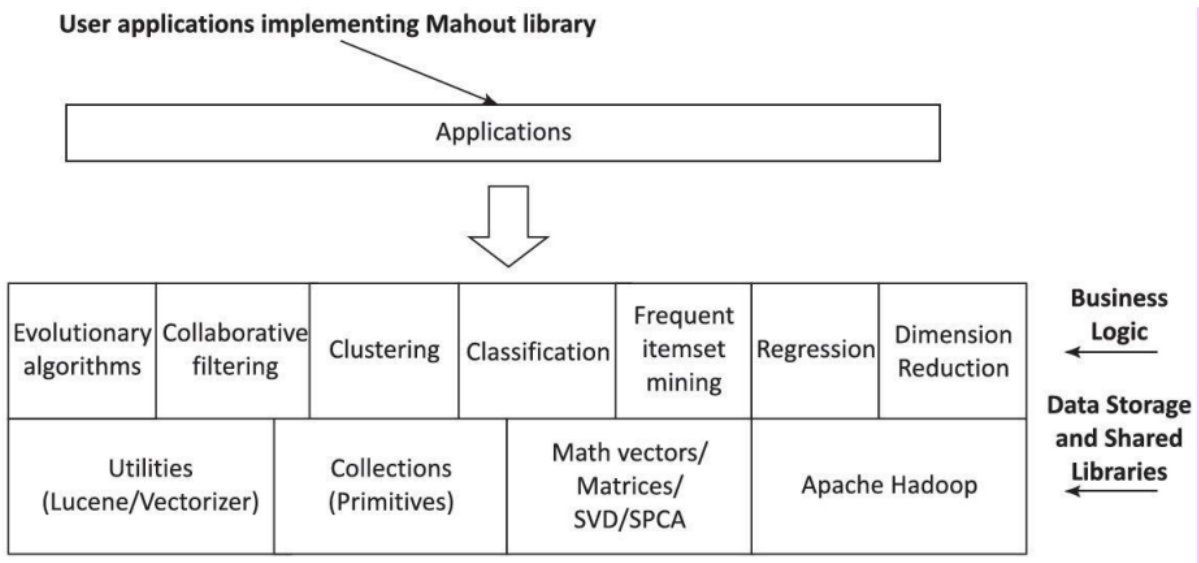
User applications implementing Mahout library

Applications

| Evolutionary algorithms | Collaborative filtering | Clustering | Classification | Frequent itemset mining | Regression | Dimension Reduction |
|---|---|---|---|---|---|---|

| Utilities (Lucene/Vectorizer) | Collections (Primitives) | Math vectors/ Matrices/ SVD/SPCA | Apache Hadoop |
|---|---|---|---|

Business Logic

Data Storage and Shared Libraries